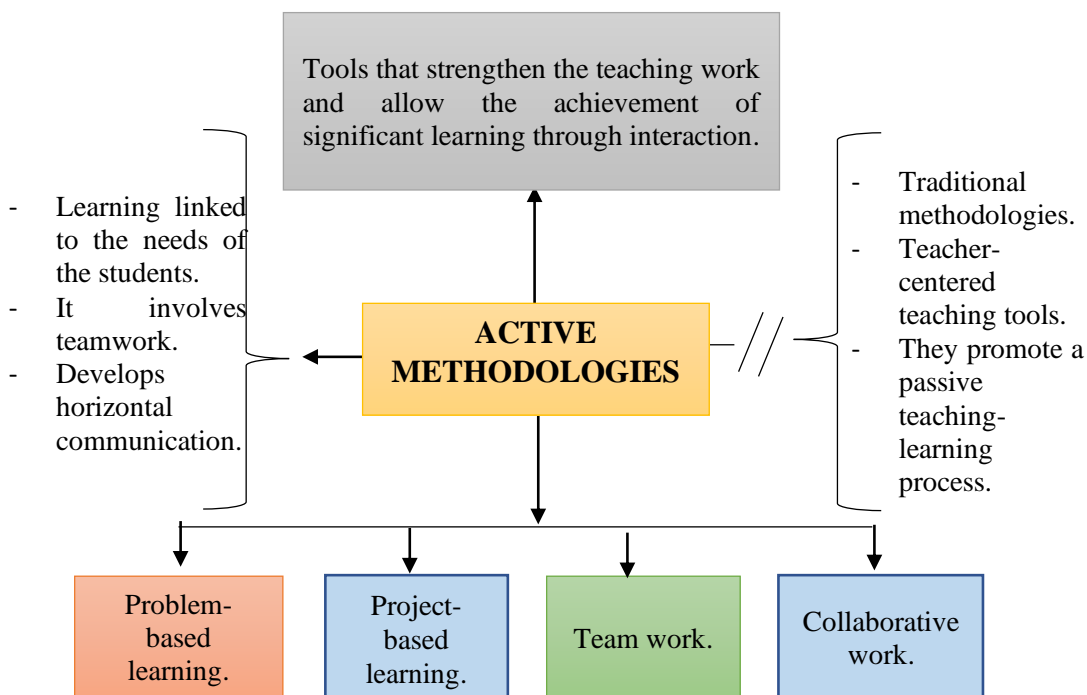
Tools that strengthen the teaching work and allow the achievement of significant learning through interaction.

- Learning linked to the needs of the students.
- It involves teamwork.
- Develops horizontal communication.

ACTIVE METHODOLOGIES

- Traditional methodologies.
- Teacher-centered teaching tools.
- They promote a passive teaching-learning process.

Problem-based learning.

Project-based learning.

Team work.

Collaborative work.